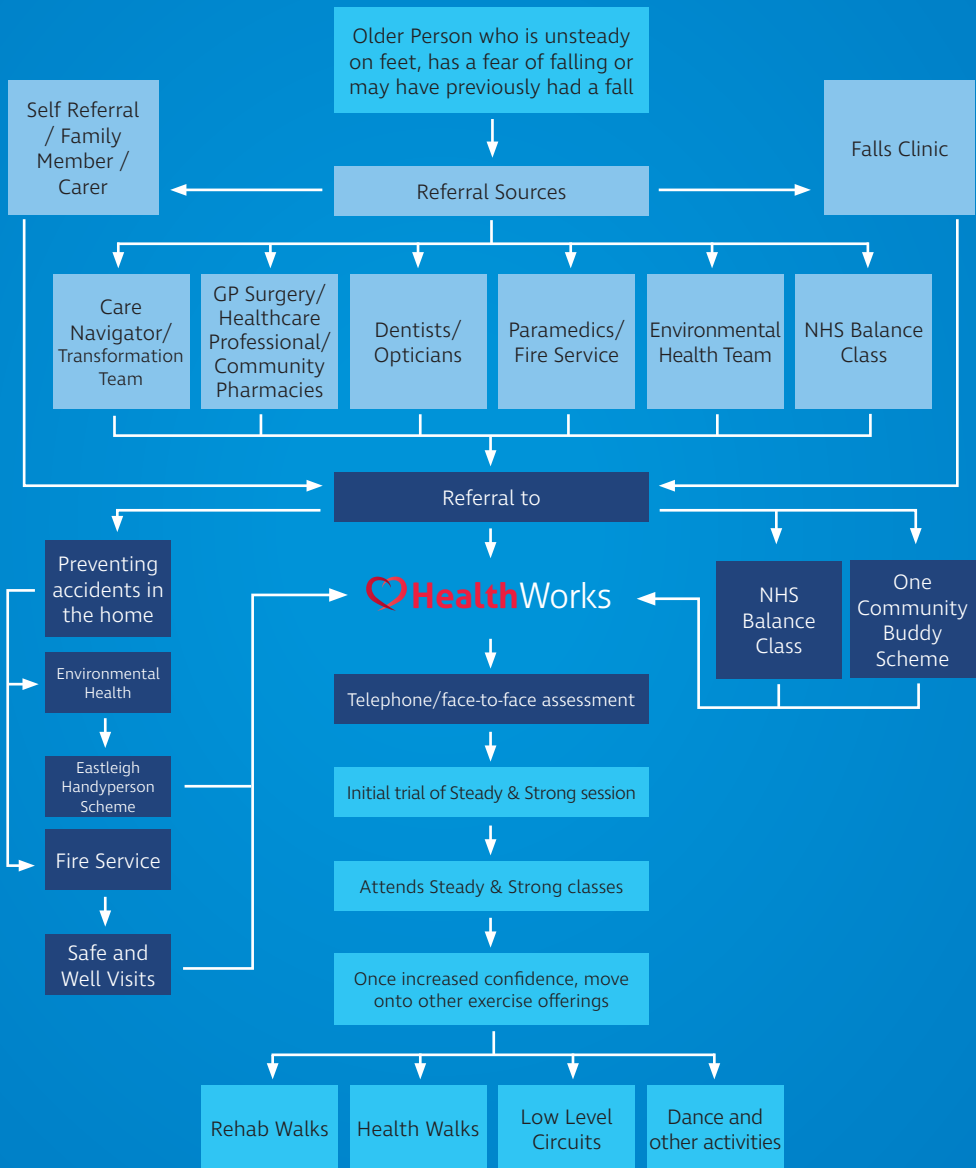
Older Person who is unsteady on feet, has a fear of falling or may have previously had a fall

Self Referral / Family Member / Carer

Referral Sources

Falls Clinic

Care Navigator/ Transformation Team

GP Surgery/ Healthcare Professional/ Community Pharmacies

Dentists/ Opticians

Paramedics/ Fire Service

Environmental Health Team

NHS Balance Class

Referral to

Preventing accidents in the home

Environmental Health

Eastleigh Handyperson Scheme

Fire Service

Safe and Well Visits

HealthWorks

NHS Balance Class

One Community Buddy Scheme

Telephone/face-to-face assessment

Initial trial of Steady & Strong session

Attends Steady & Strong classes

Once increased confidence, move onto other exercise offerings

Rehab Walks

Health Walks

Low Level Circuits

Dance and other activities